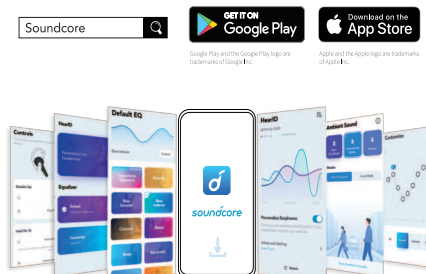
Soundcore

GET IT ON
Google Play

Download on the
App Store

Google Play and the Google Play logo are trademarks of Google Inc.

Apple and the Apple logo are trademarks of Apple Inc.

Controls

HearID

Equalizer

Default EQ

soundcore

HearID

Ambient Sound

Customize